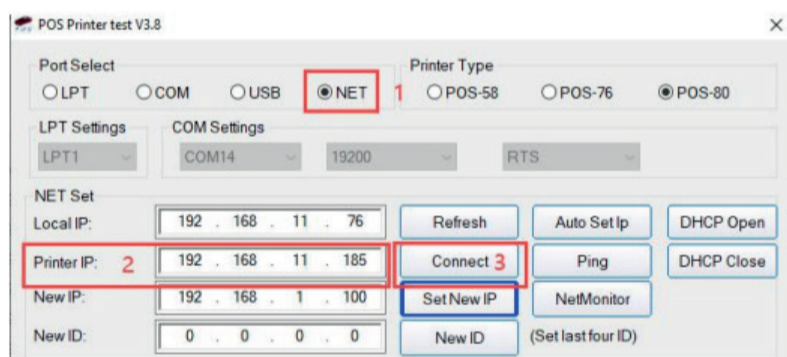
POS Printer test V3.8

×

Port Select

LPT COM USB NET 1

Printer Type

POS-58 POS-76 POS-80

LPT Settings

LPT1

COM Settings

COM14 19200 RTS

NET Set

Local IP: 192 . 168 . 11 . 76

Refresh

Auto Set Ip

DHCP Open

Printer IP: 2 192 . 168 . 11 . 185

Connect 3

Ping

DHCP Close

New IP: 192 . 168 . 1 . 100

Set New IP

NetMonitor

New ID: 0 . 0 . 0 . 0

New ID

(Set last four ID)